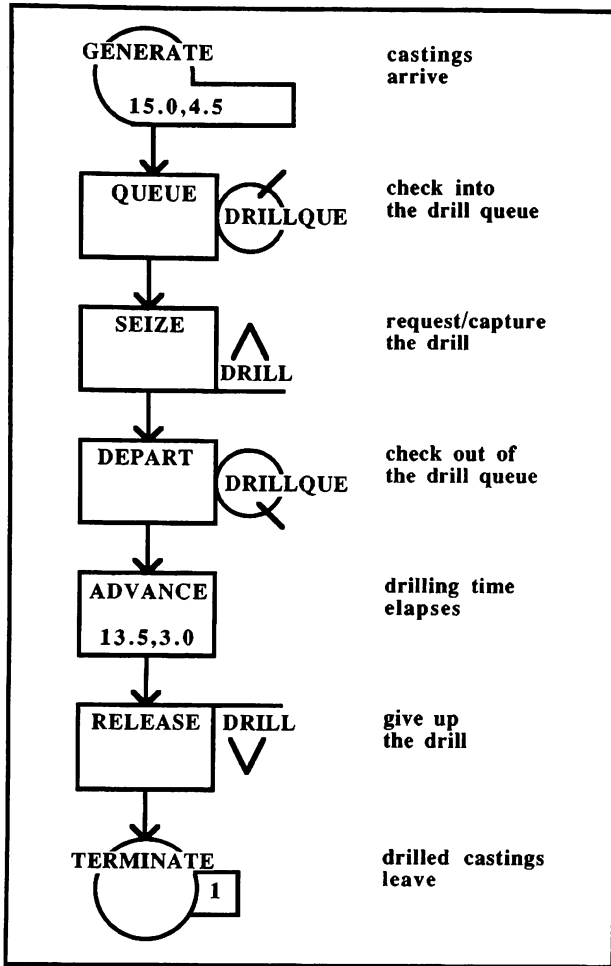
GENERATE

15.0,4.5

castings arrive

QUEUE

DRILLQUE

check into the drill queue

SEIZE

DRILL

request/capture the drill

DEPART

DRILLQUE

check out of the drill queue

ADVANCE

13.5,3.0

drilling time elapses

RELEASE

DRILL

give up the drill

TERMINATE

1

drilled castings leave